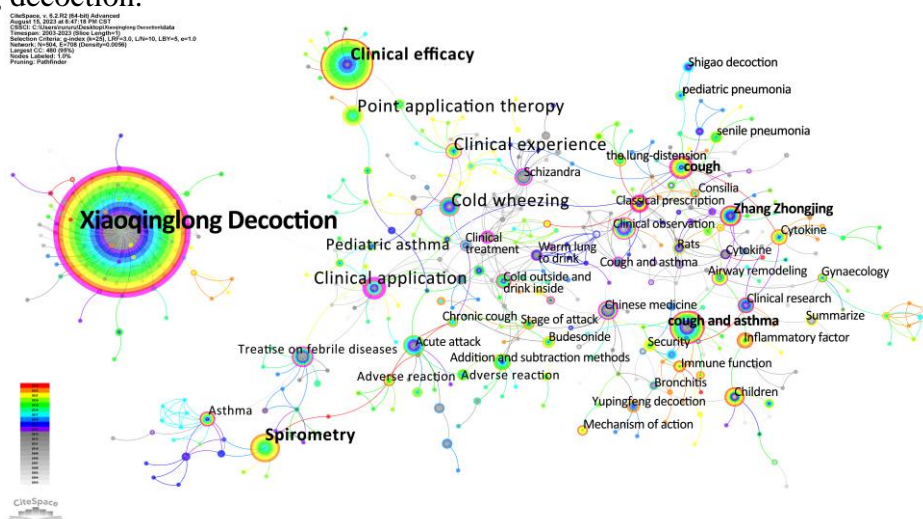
CiteSpace, v. 6.2.R2 (64-bit) Advanced
August 15, 2023 at 8:47:18 PM CST
CSSCI: C:\Users\runyu\Desktop\Xiaoqinglong Decoction\data
Timespan: 2003-2023 (Slice Length=1)
Selection Criteria: g-index (k=25), LRF=3.0, L/N=10, LBY=5, e=1.0
Network: N=504, E=708 (Density=0.0056)
Largest CC: 480 (95%)
Nodes Labeled: 1.0%
Pruning: Pathfinder

Clinical efficacy
Shigao decoction
pediatric pneumonia
Point application therapy
senile pneumonia
Clinical experience
the lung-distension
cough
Schizandra
Consilia
Xiaoqinglong Decoction
Cold wheezing
Classical prescription
Zhang Zhongjing
Clinical observation
Cytokine
Pediatric asthma
Clinical treatment
Warm lung to drink
Rats
Cytokine
Cough and asthma
Clinical application
Cold outside and drink inside
Airway remodeling
Gynaecology
Clinical research
Chinese medicine
Summarize
Chronic cough
Stage of attack
cough and asthma
Budesonide
Inflammatory factor
Treatise on febrile diseases
Acute attack
Security
Addition and subtraction methods
Immune function
Adverse reaction
Adverse reaction
Bronchitis
Children
Asthma
Yupingfeng decoction
Spirometry
Mechanism of action
CiteSpace